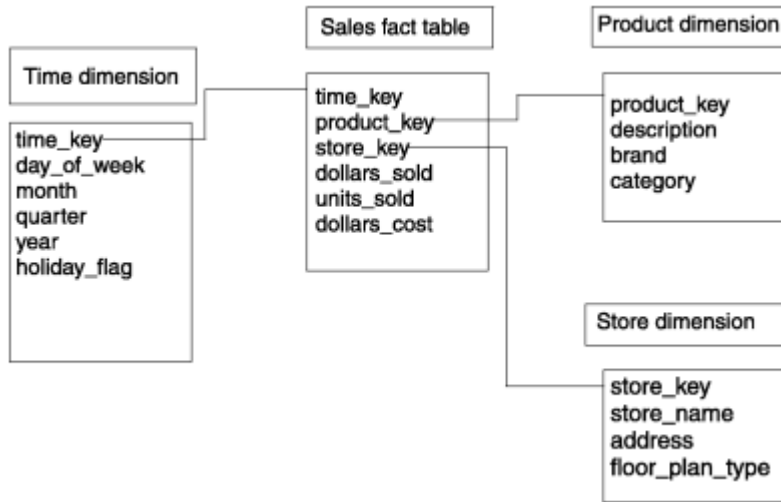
Time dimension

time_key
day_of_week
month
quarter
year
holiday_flag

Sales fact table

time_key
product_key
store_key
dollars_sold
units_sold
dollars_cost

Product dimension

product_key
description
brand
category

Store dimension

store_key
store_name
address
floor_plan_type